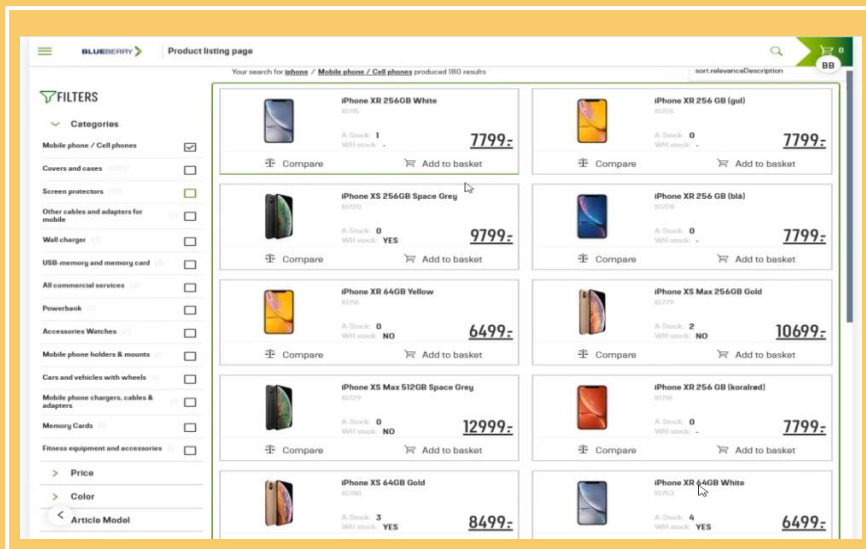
BLUEBERRY
Product listing page
0
BB
Your search for iphone / Mobile phone / Cell phones produced 180 results
sort.relevanceDescription

FILTERS
Categories
Mobile phone / Cell phones
Covers and cases
Screen protectors
Other cables and adapters for mobile
Wall charger
USB-memory and memory card
All commercial services
Powerbank
Accessories Watches
Mobile phone holders & mounts
Cars and vehicles with wheels
Mobile phone chargers, cables & adapters
Memory Cards
Fitness equipment and accessories
Price
Color
Article Model

iPhone XR 256GB White
A-Stock: 1
WH stock: -
7799:-
Compare
Add to basket

iPhone XR 256 GB (gul)
A-Stock: 0
WH stock: -
7799:-
Compare
Add to basket

iPhone XS 256GB Space Grey
A-Stock: 0
WH stock: YES
9799:-
Compare
Add to basket

iPhone XR 256 GB (blå)
A-Stock: 0
WH stock: -
7799:-
Compare
Add to basket

iPhone XR 64GB Yellow
A-Stock: 0
WH stock: NO
6499:-
Compare
Add to basket

iPhone XS Max 256GB Gold
A-Stock: 2
WH stock: NO
10699:-
Compare
Add to basket

iPhone XS Max 512GB Space Grey
A-Stock: 0
WH stock: NO
12999:-
Compare
Add to basket

iPhone XR 256 GB (koralrød)
A-Stock: 0
WH stock: -
7799:-
Compare
Add to basket

iPhone XS 64GB Gold
A-Stock: 3
WH stock: YES
8499:-

iPhone XR 64GB White
A-Stock: 4
WH stock: YES
6499:-